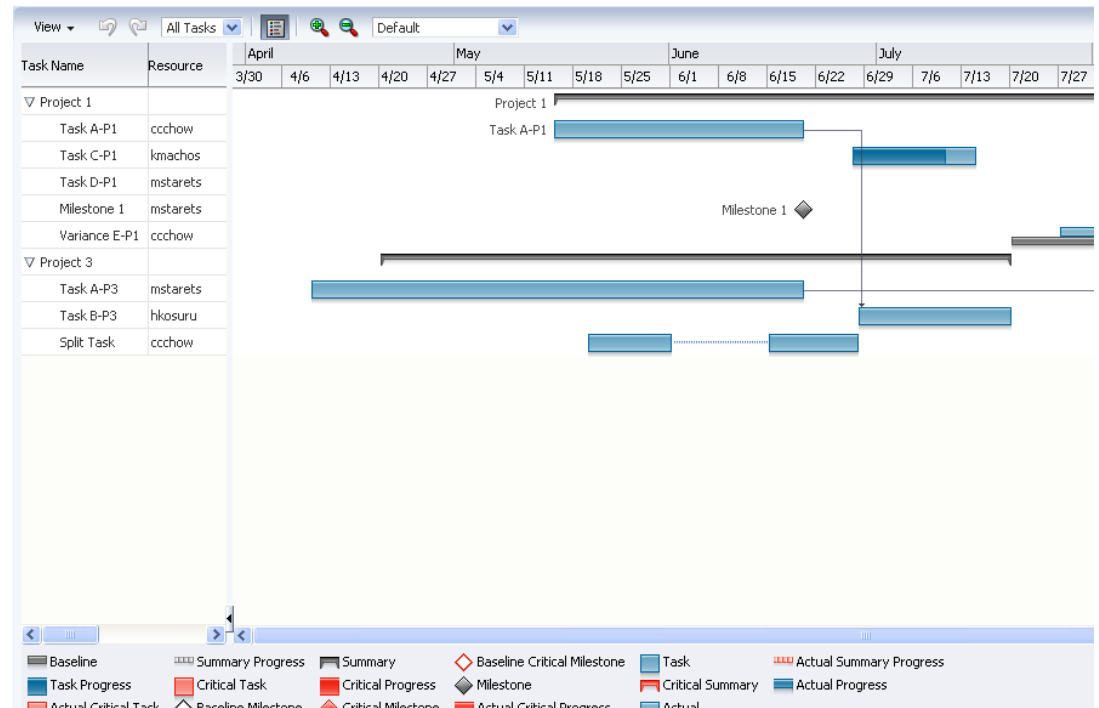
View All Tasks Default

| Task Name | Resource |
|---|---|
| ▽ Project 1 | |
| Task A-P1 | ccchow |
| Task C-P1 | kmachos |
| Task D-P1 | mstarets |
| Milestone 1 | mstarets |
| Variance E-P1 | ccchow |
| ▽ Project 3 | |
| Task A-P3 | mstarets |
| Task B-P3 | hkosuru |
| Split Task | ccchow |

April May June July
3/30 4/6 4/13 4/20 4/27 5/4 5/11 5/18 5/25 6/1 6/8 6/15 6/22 6/29 7/6 7/13 7/20 7/27

Project 1
Task A-P1
Milestone 1

Baseline
Summary Progress
Summary
Baseline Critical Milestone
Task
Actual Summary Progress
Task Progress
Critical Task
Critical Progress
Milestone
Critical Summary
Actual Progress
Actual Critical Task
Baseline Milestone
Critical Milestone
Actual Critical Progress
Actual